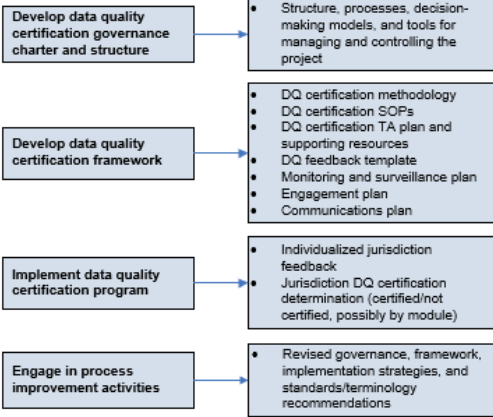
Develop data quality certification governance charter and structure

- Structure, processes, decision-making models, and tools for managing and controlling the project

Develop data quality certification framework

- DQ certification methodology
- DQ certification SOPs
- DQ certification TA plan and supporting resources
- DQ feedback template
- Monitoring and surveillance plan
- Engagement plan
- Communications plan

Implement data quality certification program

- Individualized jurisdiction feedback
- Jurisdiction DQ certification determination (certified/not certified, possibly by module)

Engage in process improvement activities

- Revised governance, framework, implementation strategies, and standards/terminology recommendations